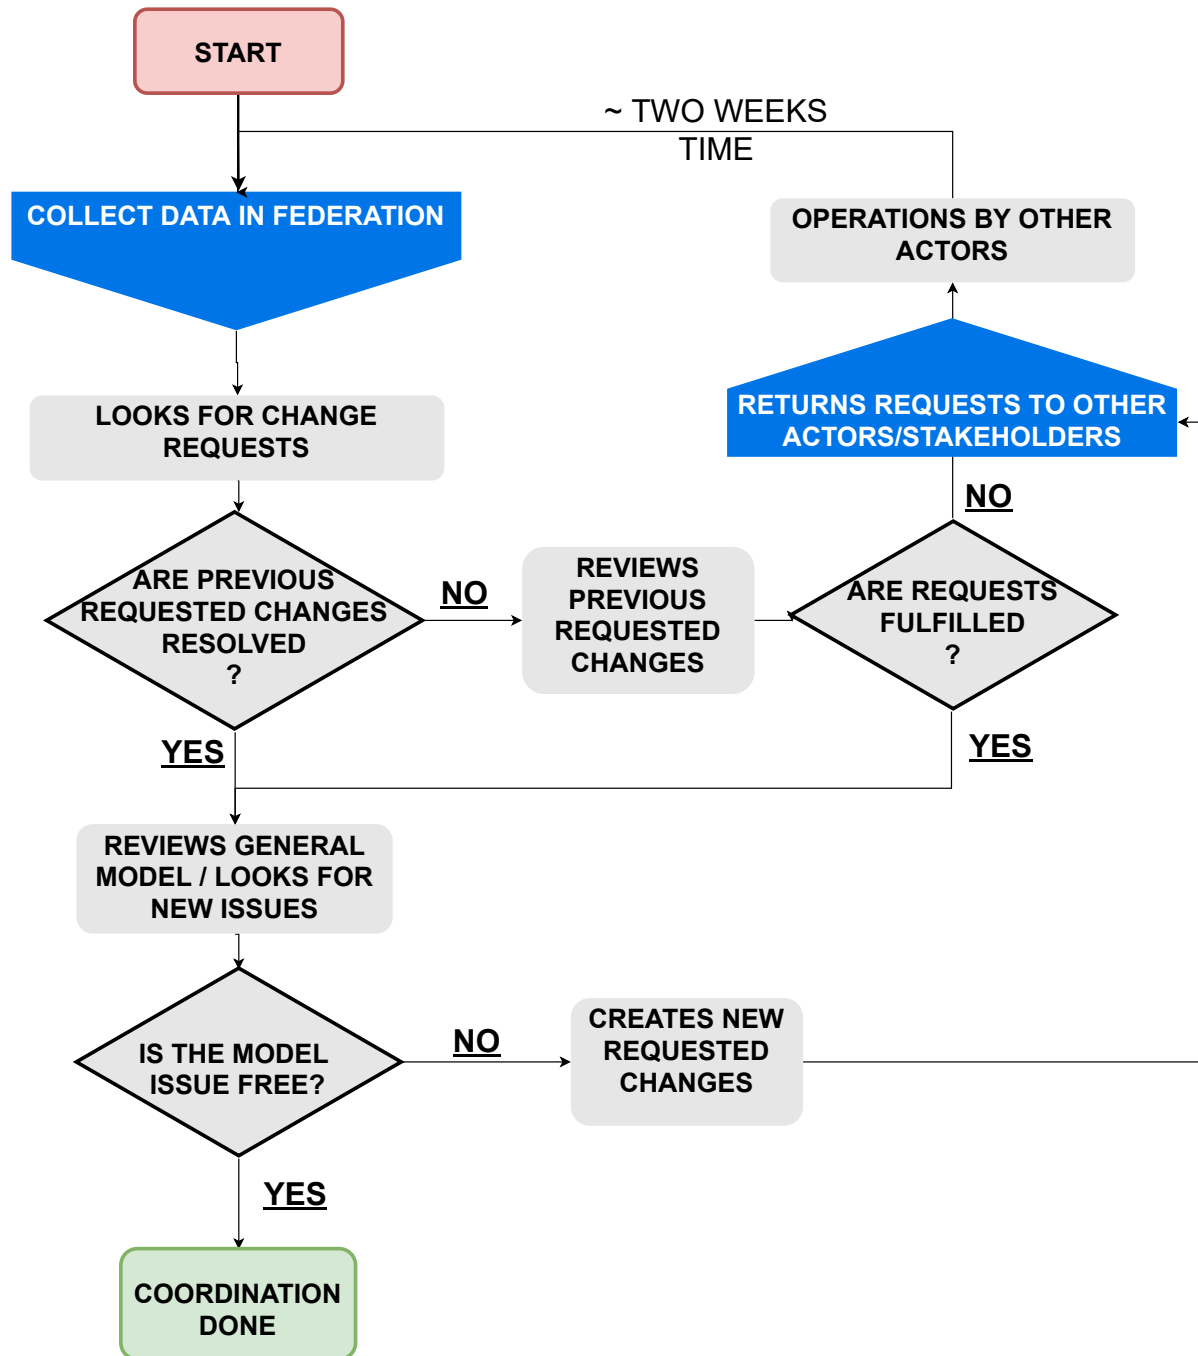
START

~ TWO WEEKS TIME

COLLECT DATA IN FEDERATION

OPERATIONS BY OTHER ACTORS

RETURNS REQUESTS TO OTHER ACTORS/STAKEHOLDERS

LOOKS FOR CHANGE REQUESTS

NO

ARE PREVIOUS REQUESTED CHANGES RESOLVED ?

NO

REVIEWS PREVIOUS REQUESTED CHANGES

ARE REQUESTS FULFILLED ?

YES

YES

REVIEWS GENERAL MODEL / LOOKS FOR NEW ISSUES

IS THE MODEL ISSUE FREE?

NO

CREATES NEW REQUESTED CHANGES

YES

COORDINATION DONE